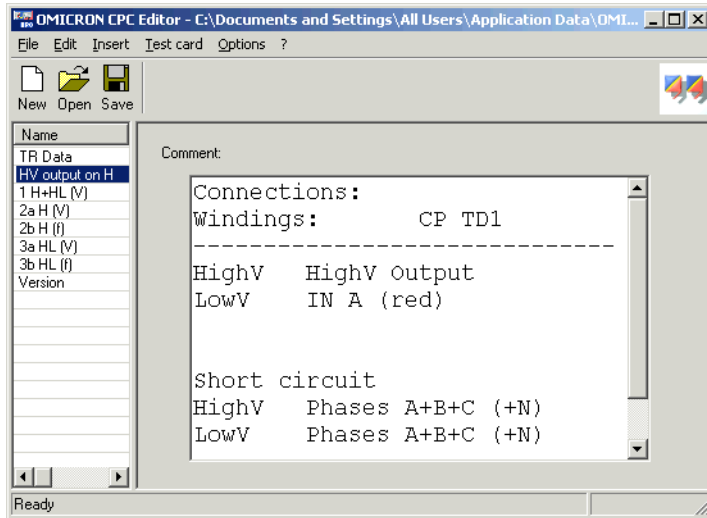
OMICRON CPC Editor - C:\Documents and Settings\All Users\Application Data\OMI...

File Edit Insert Test card Options ?

New Open Save

Name
TR Data
HV output on H
1 H+HL (V)
2a H (V)
2b H (f)
3a HL (V)
3b HL (f)
Version

Comment:

Connections:
Windings: CP TD1
------------------------------
HighV HighV Output
LowV IN A (red)

Short circuit
HighV Phases A+B+C (+N)
LowV Phases A+B+C (+N)

Ready